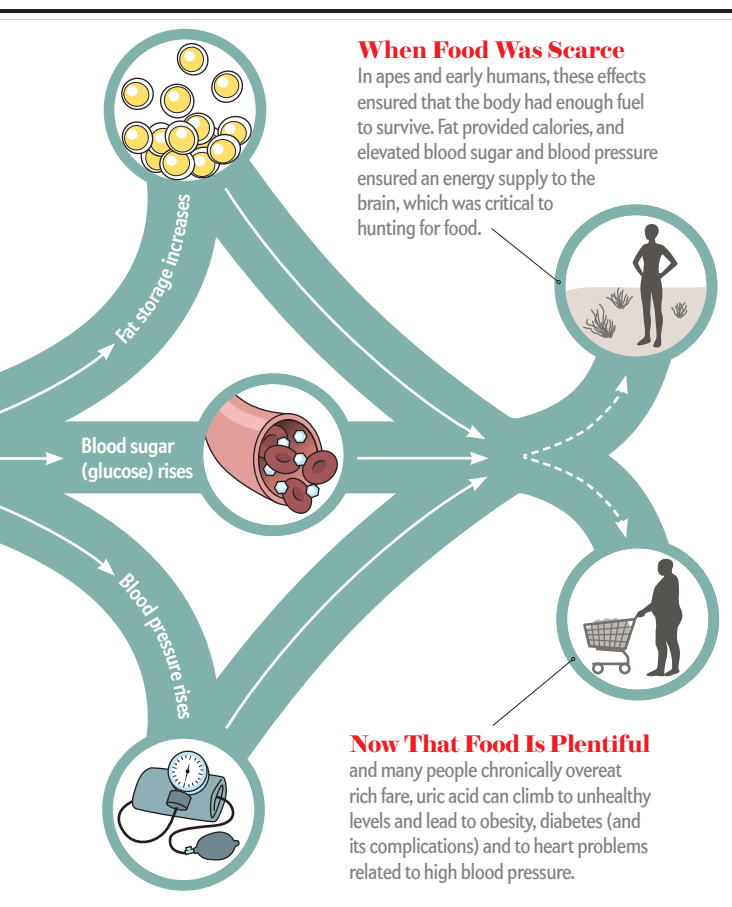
When Food Was Scarce
In apes and early humans, these effects ensured that the body had enough fuel to survive. Fat provided calories, and elevated blood sugar and blood pressure ensured an energy supply to the brain, which was critical to hunting for food.

Fat storage increases

Blood sugar (glucose) rises

Blood pressure rises

Now That Food Is Plentiful
and many people chronically overeat rich fare, uric acid can climb to unhealthy levels and lead to obesity, diabetes (and its complications) and to heart problems related to high blood pressure.